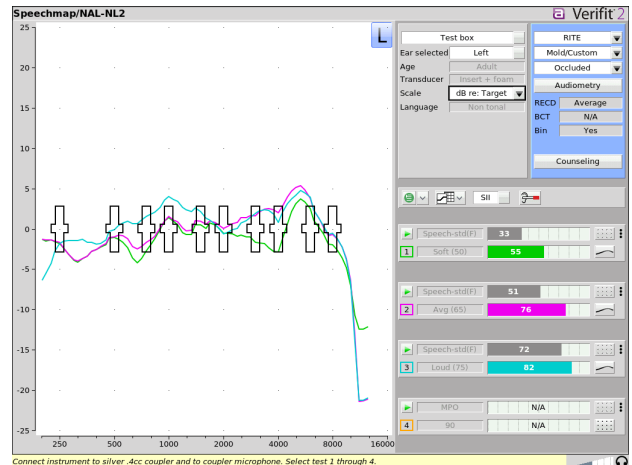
Speechmap/NAL-NL2

Verifit 2

L

25
20
15
10
5
0
-5
-10
-15
-20
-25

250
500
1000
2000
4000
8000
16000

Test box
Ear selected Left
Age Adult
Transducer Insert + foam
Scale dB re: Target
Language Non tonal

RITE
Mold/Custom
Occluded
Audiometry
RECD Average
BCT N/A
Bin Yes

Counseling

SII

Speech-std(F) 33
1 Soft (50) 55

Speech-std(F) 51
2 Avg (65) 76

Speech-std(F) 72
3 Loud (75) 82

MPO N/A
4 90 N/A

Connect instrument to silver .4cc coupler and to coupler microphone. Select test 1 through 4.